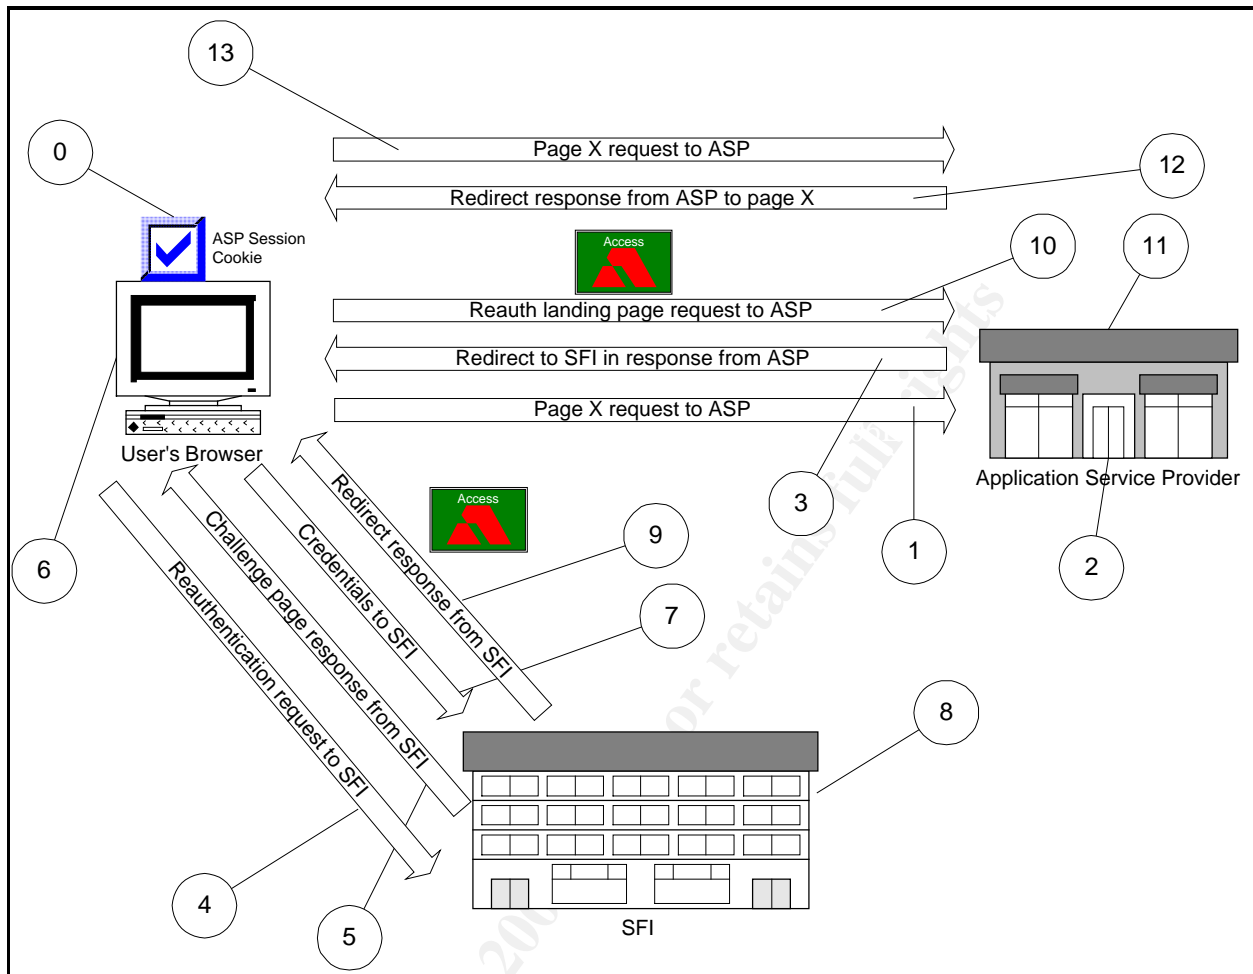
13

0

Page X request to ASP

12

Redirect response from ASP to page X

ASP Session Cookie

Access

10

11

Reauth landing page request to ASP

Redirect to SFI in response from ASP

Page X request to ASP

User's Browser

Application Service Provider

Access

3

Redirect response from SFI

Credentials to SFI

Challenge page response from SFI

Reauthentication request to SFI

9

1

2

6

7

8

4

5

SFI